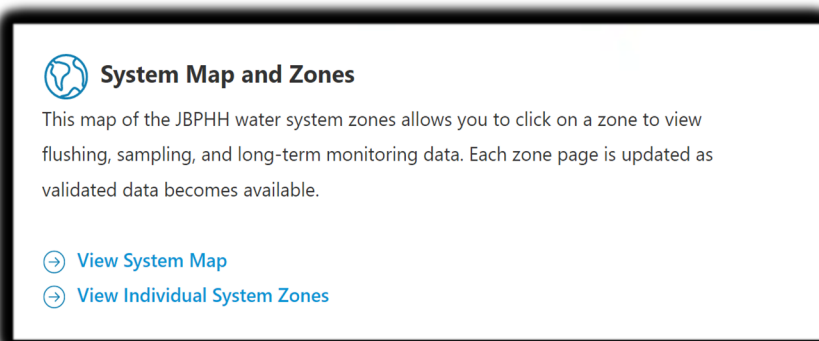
System Map and Zones

This map of the JBPHH water system zones allows you to click on a zone to view flushing, sampling, and long-term monitoring data. Each zone page is updated as validated data becomes available.

View System Map
View Individual System Zones